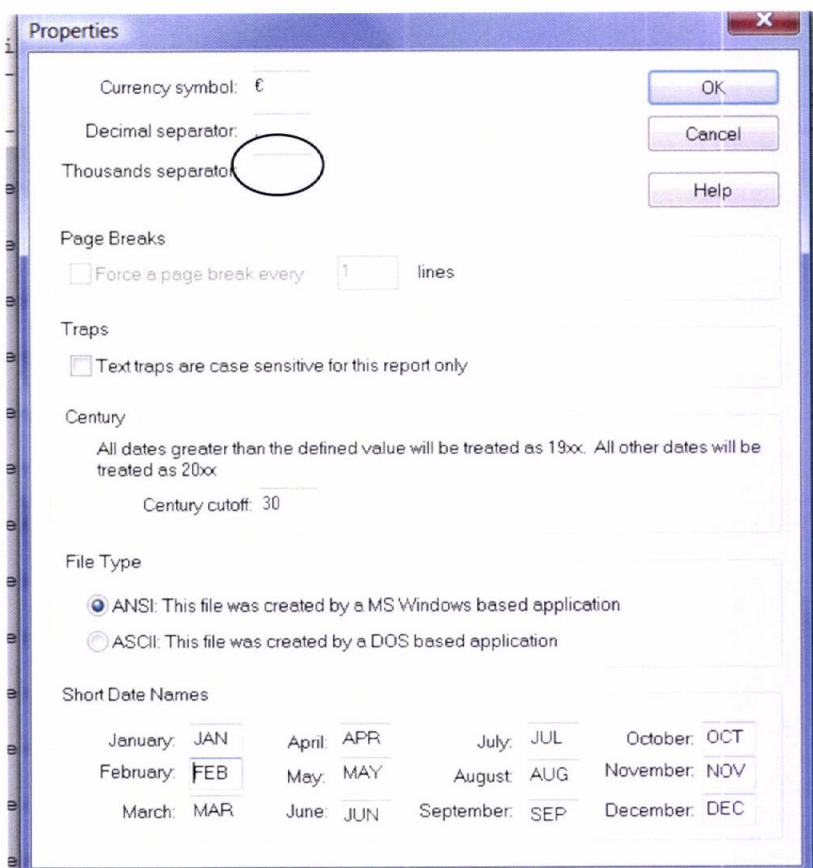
Properties

Currency symbol: €

Decimal separator:

Thousands separator

OK

Cancel

Help

Page Breaks

Force a page break every 1 lines

Traps

Text traps are case sensitive for this report only

Century

All dates greater than the defined value will be treated as 19xx. All other dates will be treated as 20xx

Century cutoff: 30

File Type

ANSI: This file was created by a MS Windows based application

ASCII: This file was created by a DOS based application

Short Date Names

| January: JAN | April: APR | July: JUL | October: OCT |
|---|---|---|---|
| February: FEB | May: MAY | August: AUG | November: NOV |
| March: MAR | June: JUN | September: SEP | December: DEC |